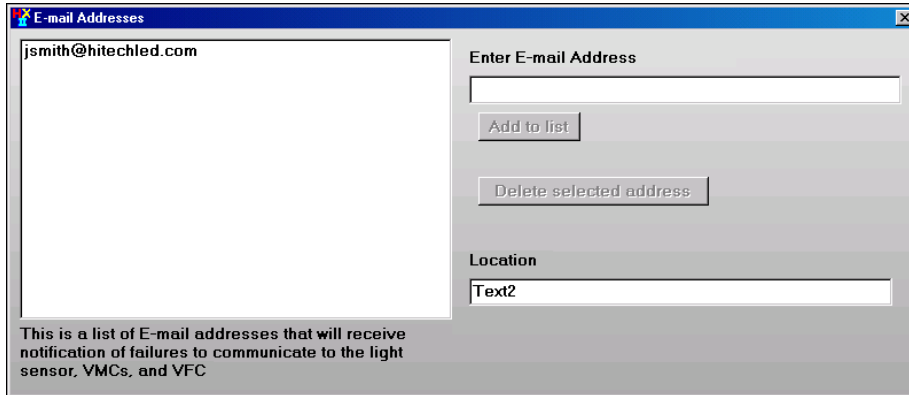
E-mail Addresses

jsmith@hitechled.com

This is a list of E-mail addresses that will receive notification of failures to communicate to the light sensor, VMCs, and VFC

Enter E-mail Address

Add to list

Delete selected address

Location

Text2